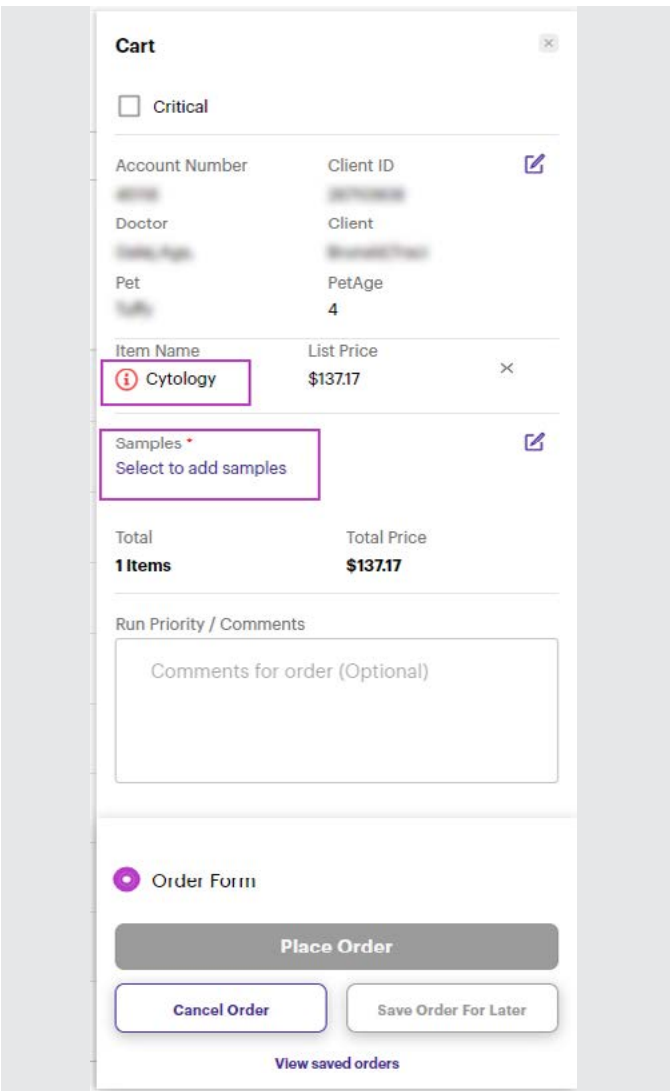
Cart

Critical

Account Number
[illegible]
Doctor
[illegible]
Pet
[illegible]

Client ID
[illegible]
Client
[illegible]
PetAge
4

Item Name
Cytology

List Price
$137.17

Samples *
Select to add samples

Total
1 Items

Total Price
$137.17

Run Priority / Comments

Comments for order (Optional)

Order Form

Place Order

Cancel Order

Save Order For Later

View saved orders